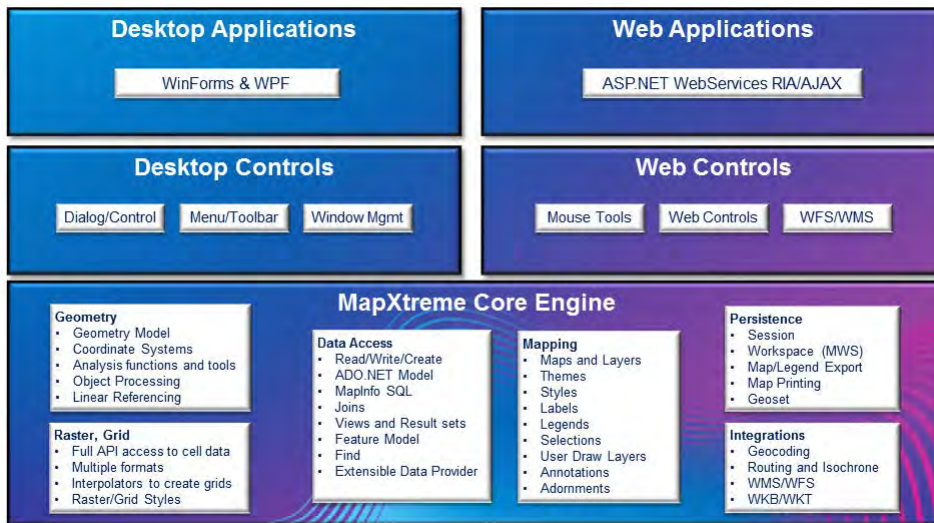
Desktop Applications

WinForms & WPF

Web Applications

ASP.NET WebServices RIA/AJAX

Desktop Controls

Dialog/Control

Menu/Toolbar

Window Mgmt

Web Controls

Mouse Tools

Web Controls

WFS/WMS

MapXtreme Core Engine

Geometry
- Geometry Model
- Coordinate Systems
- Analysis functions and tools
- Object Processing
- Linear Referencing

Raster, Grid
- Full API access to cell data
- Multiple formats
- Interpolators to create grids
- Raster/Grid Styles

Data Access
- Read/Write/Create
- ADO.NET Model
- MapInfo SQL
- Joins
- Views and Result sets
- Feature Model
- Find
- Extensible Data Provider

Mapping
- Maps and Layers
- Themes
- Styles
- Labels
- Legends
- Selections
- User Draw Layers
- Annotations
- Adornments

Persistence
- Session
- Workspace (MWS)
- Map/Legend Export
- Map Printing
- Geoset

Integrations
- Geocoding
- Routing and Isochrone
- WMS/WFS
- WKB/WKT